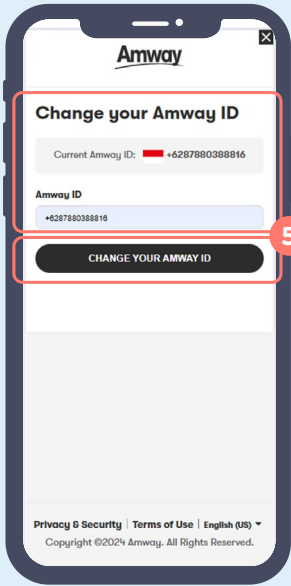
Amway

Change your Amway ID

Current Amway ID: +6287880388816

Amway ID

+6287880388816

5

CHANGE YOUR AMWAY ID

Privacy & Security | Terms of Use | English (US)

Copyright ©2024 Amway. All Rights Reserved.